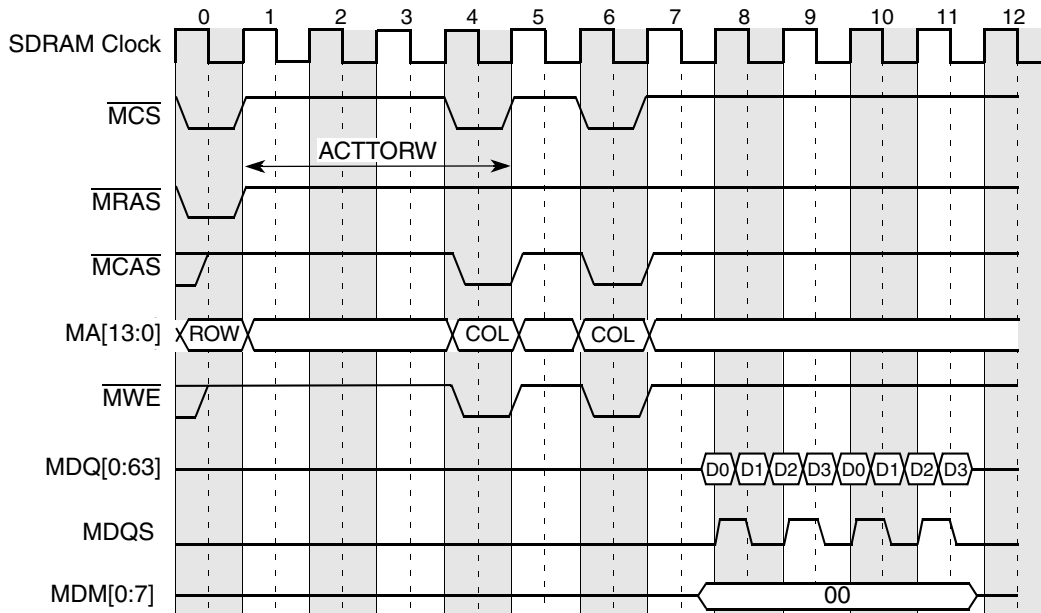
0 1 2 3 4 5 6 7 8 9 10 11 12

SDRAM Clock

$\overline{MCS}$

ACTTORW

$\overline{MRAS}$

$\overline{MCAS}$

MA[13:0] ROW COL COL

$\overline{MWE}$

MDQ[0:63] D0 D1 D2 D3 D0 D1 D2 D3

MDQS

MDM[0:7] 00